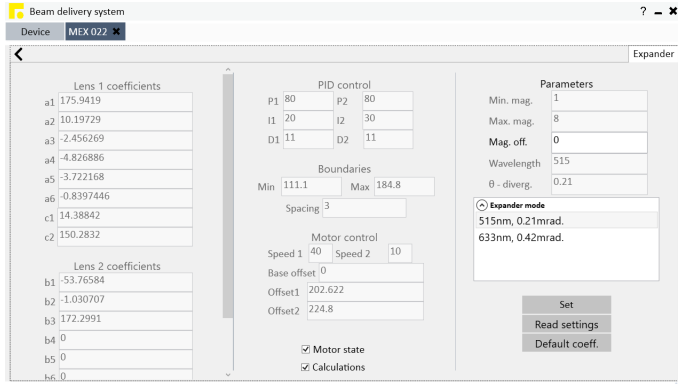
Beam delivery system

? – ✖

Device | MEX 022 ✖

<

Expander

Lens 1 coefficients

| | |
|---|---|
| a1 | 175.9419 |
| a2 | 10.19729 |
| a3 | -2.456269 |
| a4 | -4.826886 |
| a5 | -3.722168 |
| a6 | -0.8397446 |
| c1 | 14.38842 |
| c2 | 150.2832 |

Lens 2 coefficients

| | |
|---|---|
| b1 | -53.76584 |
| b2 | -1.030707 |
| b3 | 172.2991 |
| b4 | 0 |
| b5 | 0 |
| b6 | 0 |

PID control

| | | | |
|---|---|---|---|
| P1 | 80 | P2 | 80 |
| I1 | 20 | I2 | 30 |
| D1 | 11 | D2 | 11 |

Boundaries

Min 111.1 Max 184.8

Spacing 3

Motor control

Speed 1 40 Speed 2 10

Base offset 0

Offset1 202.622

Offset2 224.8

☑ Motor state

☑ Calculations

Parameters

| | |
|---|---|
| Min. mag. | 1 |
| Max. mag. | 8 |
| Mag. off. | 0 |
| Wavelength | 515 |
| θ - diverg. | 0.21 |

Expander mode

515nm, 0.21mrad.

633nm, 0.42mrad.

Set

Read settings

Default coeff.